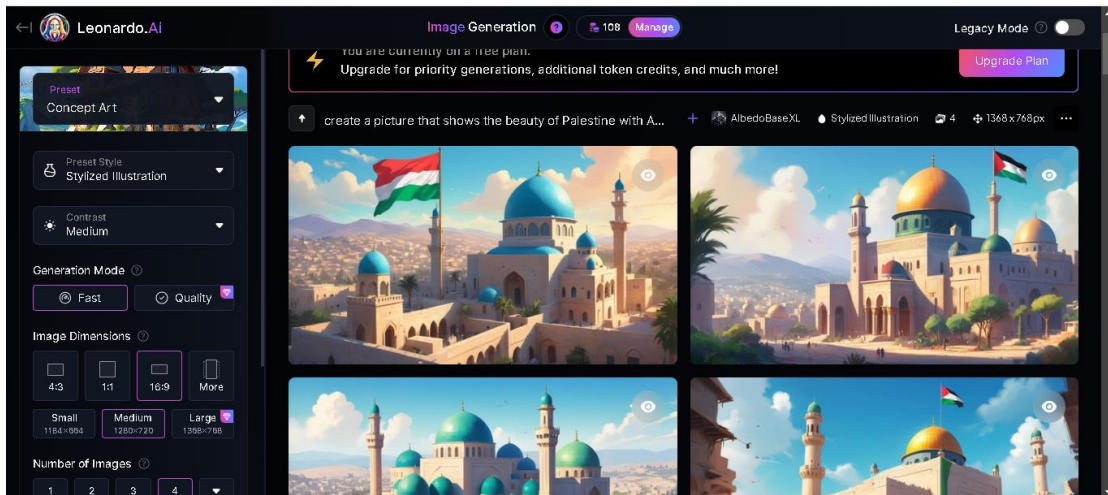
Leonardo.Ai

Image Generation ? 108 Manage

Legacy Mode ?

You are currently on a free plan.
Upgrade for priority generations, additional token credits, and much more!

Upgrade Plan

Preset
Concept Art

Preset Style
Stylized Illustration

Contrast
Medium

Generation Mode ?

Fast Quality

Image Dimensions ?

4:3 1:1 16:9 More

Small 1184×864
Medium 1280×720
Large 1368×768

Number of Images ?

1 2 3 4

create a picture that shows the beauty of Palestine with A...

AlbedoBaseXL Stylized Illustration 4 1368×768px